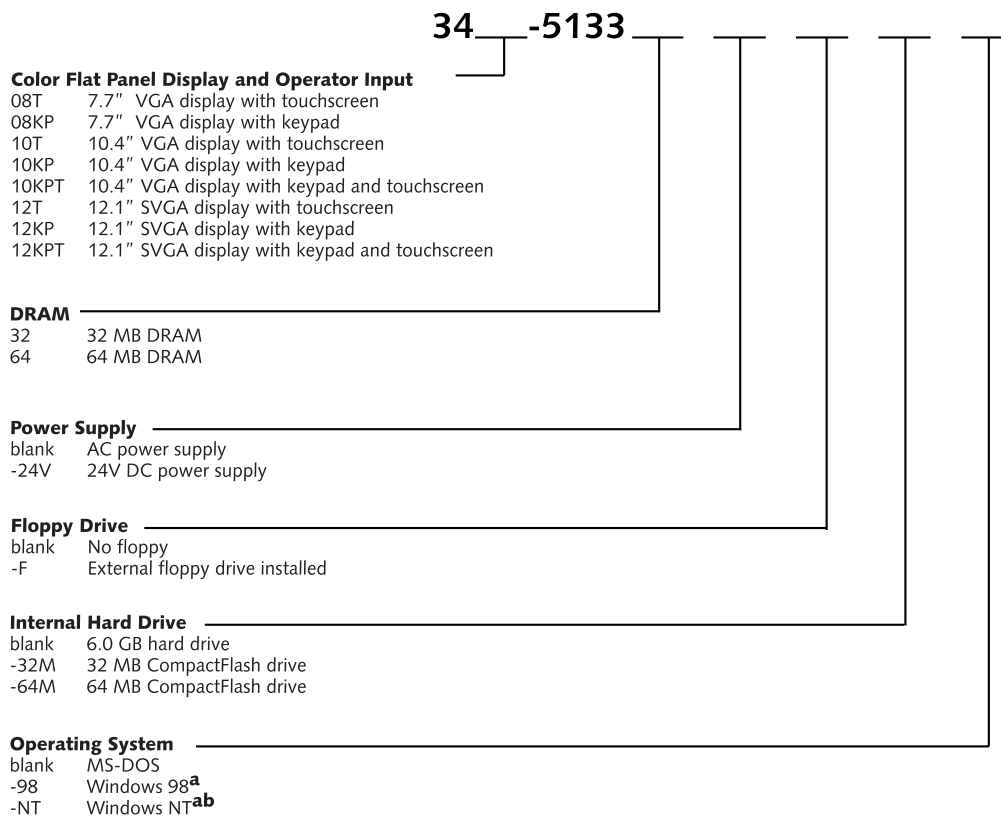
34___-5133___ ___ ___ ___ ___

**Color Flat Panel Display and Operator Input**
08T 7.7" VGA display with touchscreen
08KP 7.7" VGA display with keypad
10T 10.4" VGA display with touchscreen
10KP 10.4" VGA display with keypad
10KPT 10.4" VGA display with keypad and touchscreen
12T 12.1" SVGA display with touchscreen
12KP 12.1" SVGA display with keypad
12KPT 12.1" SVGA display with keypad and touchscreen

**DRAM**
32 32 MB DRAM
64 64 MB DRAM

**Power Supply**
blank AC power supply
-24V 24V DC power supply

**Floppy Drive**
blank No floppy
-F External floppy drive installed

**Internal Hard Drive**
blank 6.0 GB hard drive
-32M 32 MB CompactFlash drive
-64M 64 MB CompactFlash drive

**Operating System**
blank MS-DOS
-98 Windows 98$^{a}$
-NT Windows NT$^{ab}$